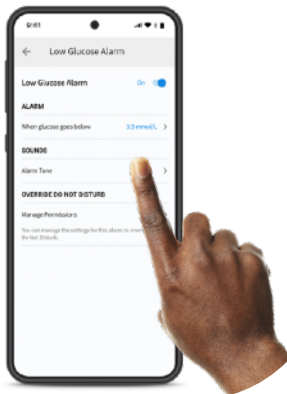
9:41

Low Glucose Alarm

Low Glucose Alarm On

ALARM

When glucose goes below 3.9 mmol/L

SOUNDS

Alarm Tone

OVERRIDE DO NOT DISTURB

Manage Permissions

You can manage the settings for this alarm to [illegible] Do Not Disturb.